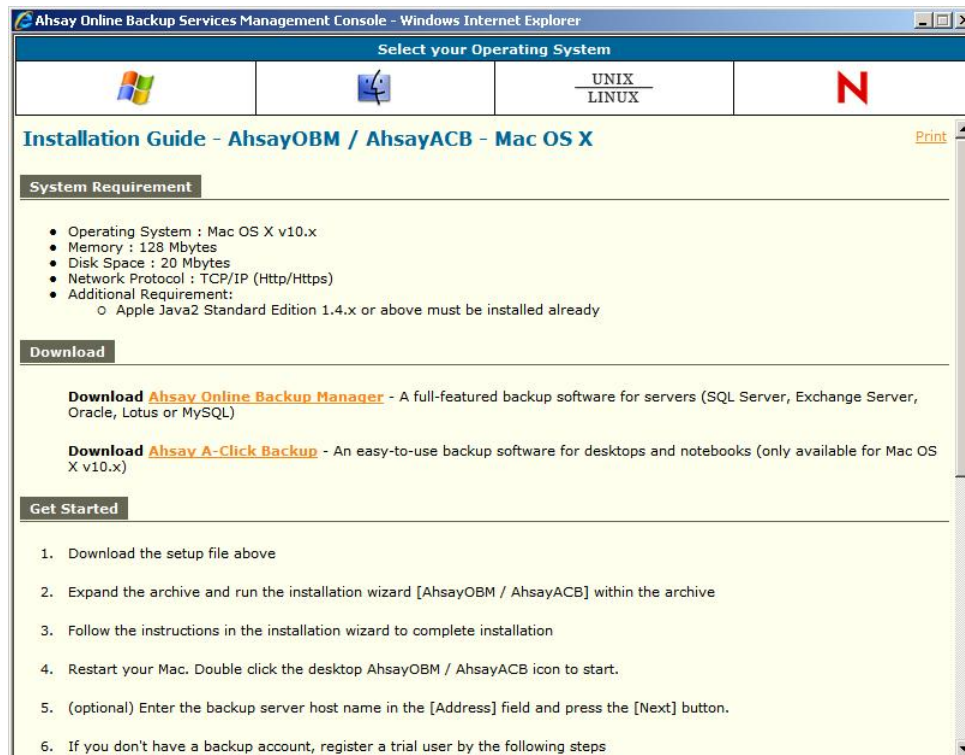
Ahsay Online Backup Services Management Console - Windows Internet Explorer

Select your Operating System

UNIX
LINUX

N

Installation Guide - AhsayOBM / AhsayACB - Mac OS X

Print

System Requirement

- Operating System : Mac OS X v10.x
- Memory : 128 Mbytes
- Disk Space : 20 Mbytes
- Network Protocol : TCP/IP (Http/Https)
- Additional Requirement:
  - Apple Java2 Standard Edition 1.4.x or above must be installed already

Download

Download Ahsay Online Backup Manager - A full-featured backup software for servers (SQL Server, Exchange Server, Oracle, Lotus or MySQL)

Download Ahsay A-Click Backup - An easy-to-use backup software for desktops and notebooks (only available for Mac OS X v10.x)

Get Started

1. Download the setup file above

2. Expand the archive and run the installation wizard [AhsayOBM / AhsayACB] within the archive

3. Follow the instructions in the installation wizard to complete installation

4. Restart your Mac. Double click the desktop AhsayOBM / AhsayACB icon to start.

5. (optional) Enter the backup server host name in the [Address] field and press the [Next] button.

6. If you don't have a backup account, register a trial user by the following steps